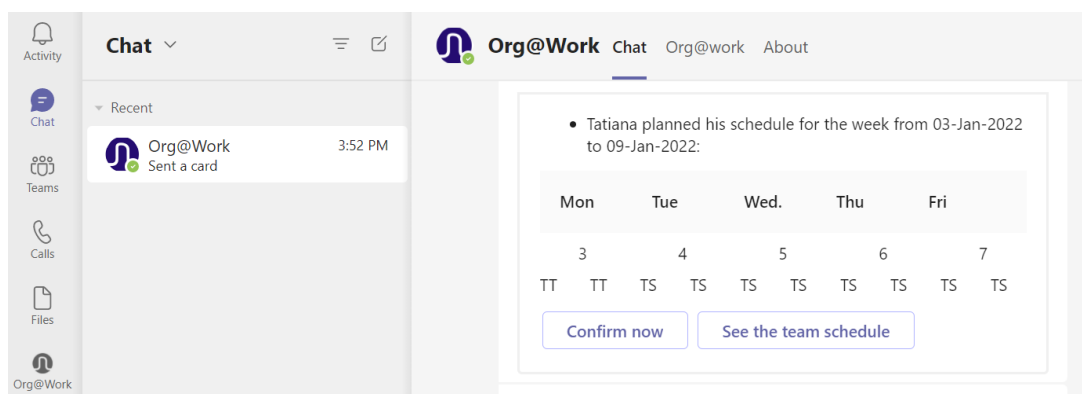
Activity

Chat

Teams

Calls

Files

Org@Work

Chat

Recent

Org@Work
Sent a card
3:52 PM

Org@Work Chat Org@work About

- Tatiana planned his schedule for the week from 03-Jan-2022 to 09-Jan-2022:

| Mon | Tue | Wed. | Thu | Fri |
|---|---|---|---|---|
| 3 | 4 | 5 | 6 | 7 |
| TT TT | TS TS | TS TS | TS TS | TS TS |

Confirm now

See the team schedule